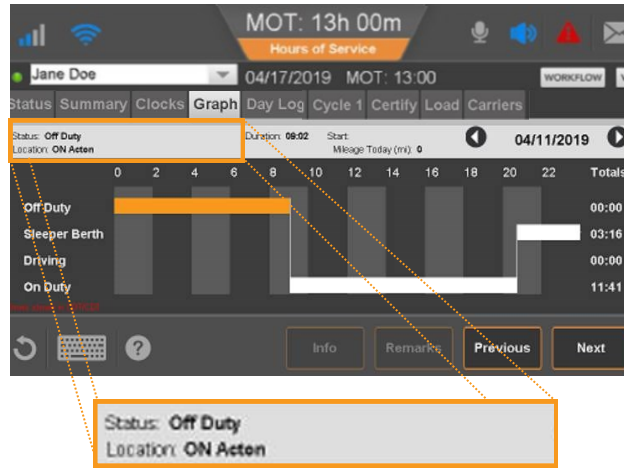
MOT: 13h 00m

Hours of Service

Jane Doe

04/17/2019 MOT: 13:00

WORKFLOW

Status Summary Clocks Graph Day Log Cycle 1 Certify Load Carriers

Status: Off Duty
Location: ON Acton

Duration: 09:02

Start:
Mileage Today (mi): 0

04/11/2019

0 2 4 6 8 10 12 14 16 18 20 22 Totals

Off Duty 00:00
Sleeper Berth 03:16
Driving 00:00
On Duty 11:41

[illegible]

Info Remarks Previous Next

Status: Off Duty
Location: ON Acton